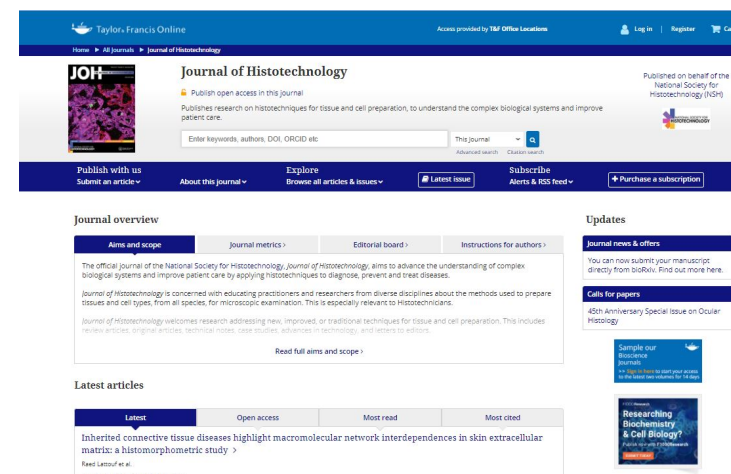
Taylor & Francis Online

Access provided by T&F Office Locations

Log in | Register | Ca

Home ▸ All Journals ▸ Journal of Histotechnology

JOH

Journal of Histotechnology

Publish open access in this journal

Publishes research on histotechniques for tissue and cell preparation, to understand the complex biological systems and improve patient care.

Enter keywords, authors, DOI, ORCID etc

This Journal

Advanced search Citation search

Published on behalf of the National Society for Histotechnology (NSH)

HISTOTECHNOLOGY

Publish with us
Submit an article

About this journal

Explore
Browse all articles & issues

Latest issue

Subscribe
Alerts & RSS feed

+ Purchase a subscription

Journal overview

Aims and scope | Journal metrics › | Editorial board › | Instructions for authors ›

The official journal of the National Society for Histotechnology, Journal of Histotechnology, aims to advance the understanding of complex biological systems and improve patient care by applying histotechniques to diagnose, prevent and treat diseases.

Journal of Histotechnology is concerned with educating practitioners and researchers from diverse disciplines about the methods used to prepare tissues and cell types, from all species, for microscopic examination. This is especially relevant to Histotechnicians.

Journal of Histotechnology welcomes research addressing new, improved, or traditional techniques for tissue and cell preparation. This includes review articles, original articles, technical notes, case studies, advances in technology, and letters to editors.

Read full aims and scope ›

Updates

Journal news & offers

You can now submit your manuscript directly from bioRxiv. Find out more here.

Calls for papers

45th Anniversary Special Issue on Ocular Histology

Sample our Bioscience Journals
>> Sign in here to start your access to the latest two volumes for 14 days

Researching Biochemistry & Cell Biology?

Latest articles

Latest | Open access | Most read | Most cited

Inherited connective tissue diseases highlight macromolecular network interdependences in skin extracellular matrix: a histomorphometric study ›

Raed Lattouf et al.